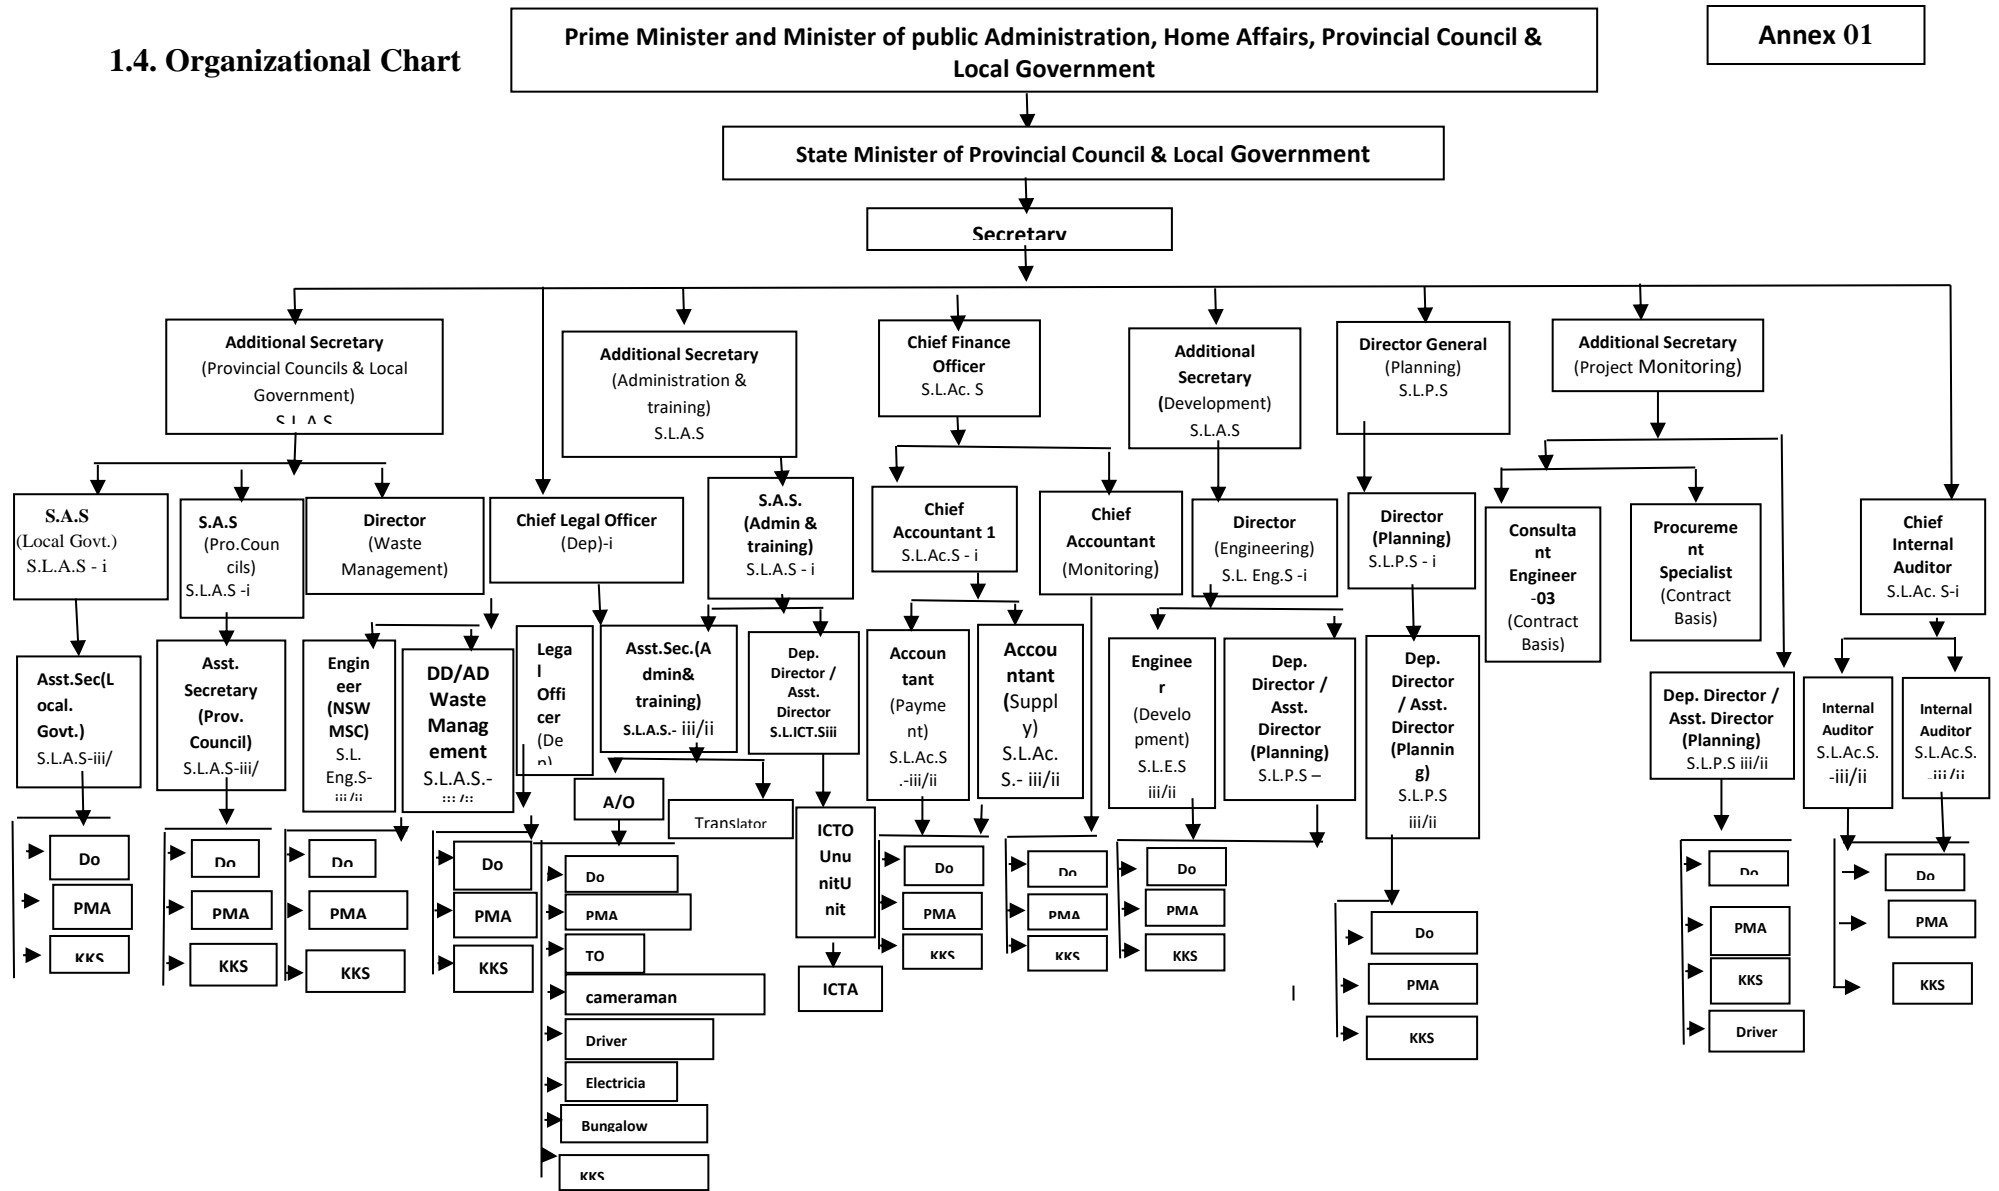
1.4. Organizational Chart

Prime Minister and Minister of public Administration, Home Affairs, Provincial Council & Local Government

Annex 01

State Minister of Provincial Council & Local Government

Secretary

Additional Secretary (Provincial Councils & Local Government) S.L.A.S

Additional Secretary (Administration & training) S.L.A.S

Chief Finance Officer S.L.Ac. S

Additional Secretary (Development) S.L.A.S

Director General (Planning) S.L.P.S

Additional Secretary (Project Monitoring)

S.A.S (Local Govt.) S.L.A.S - i

S.A.S (Pro.Councils) S.L.A.S -i

Director (Waste Management)

Chief Legal Officer (Dep)-i

S.A.S. (Admin & training) S.L.A.S - i

Chief Accountant 1 S.L.Ac.S - i

Chief Accountant (Monitoring)

Director (Engineering) S.L. Eng.S -i

Director (Planning) S.L.P.S - i

Consultant Engineer -03 (Contract Basis)

Procurement Specialist (Contract Basis)

Chief Internal Auditor S.L.Ac. S-i

Asst.Sec(Local. Govt.) S.L.A.S-iii/

Asst. Secretary (Prov. Council) S.L.A.S-iii/

Engineer (NSW MSC) S.L. Eng.S-iii/ii

DD/AD Waste Management S.L.A.S.-iii/ii

Legal Officer (De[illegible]

Asst.Sec.(Admin& training) S.L.A.S.- iii/ii

Dep. Director / Asst. Director S.L.ICT.Siii

Accountant (Payment) S.L.Ac.S .-iii/ii

Accountant (Supply) S.L.Ac. S.- iii/ii

Engineer (Development) S.L.E.S iii/ii

Dep. Director / Asst. Director (Planning) S.L.P.S –

Dep. Director / Asst. Director (Planning) S.L.P.S iii/ii

Dep. Director / Asst. Director (Planning) S.L.P.S iii/ii

Internal Auditor S.L.Ac.S. -iii/ii

Internal Auditor S.L.Ac.S. -iii/ii

A/O

Translator

ICTO Unu nitUnit

ICTA

Do
PMA
KKS

Do
PMA
KKS

Do
PMA
KKS

Do
PMA
KKS

Do
PMA
TO
cameraman
Driver
Electricia
Bungalow
KKS

Do
PMA
KKS

Do
PMA
KKS

Do
PMA
KKS

Do
PMA
KKS

Do
PMA
KKS
Driver

Do
PMA
KKS